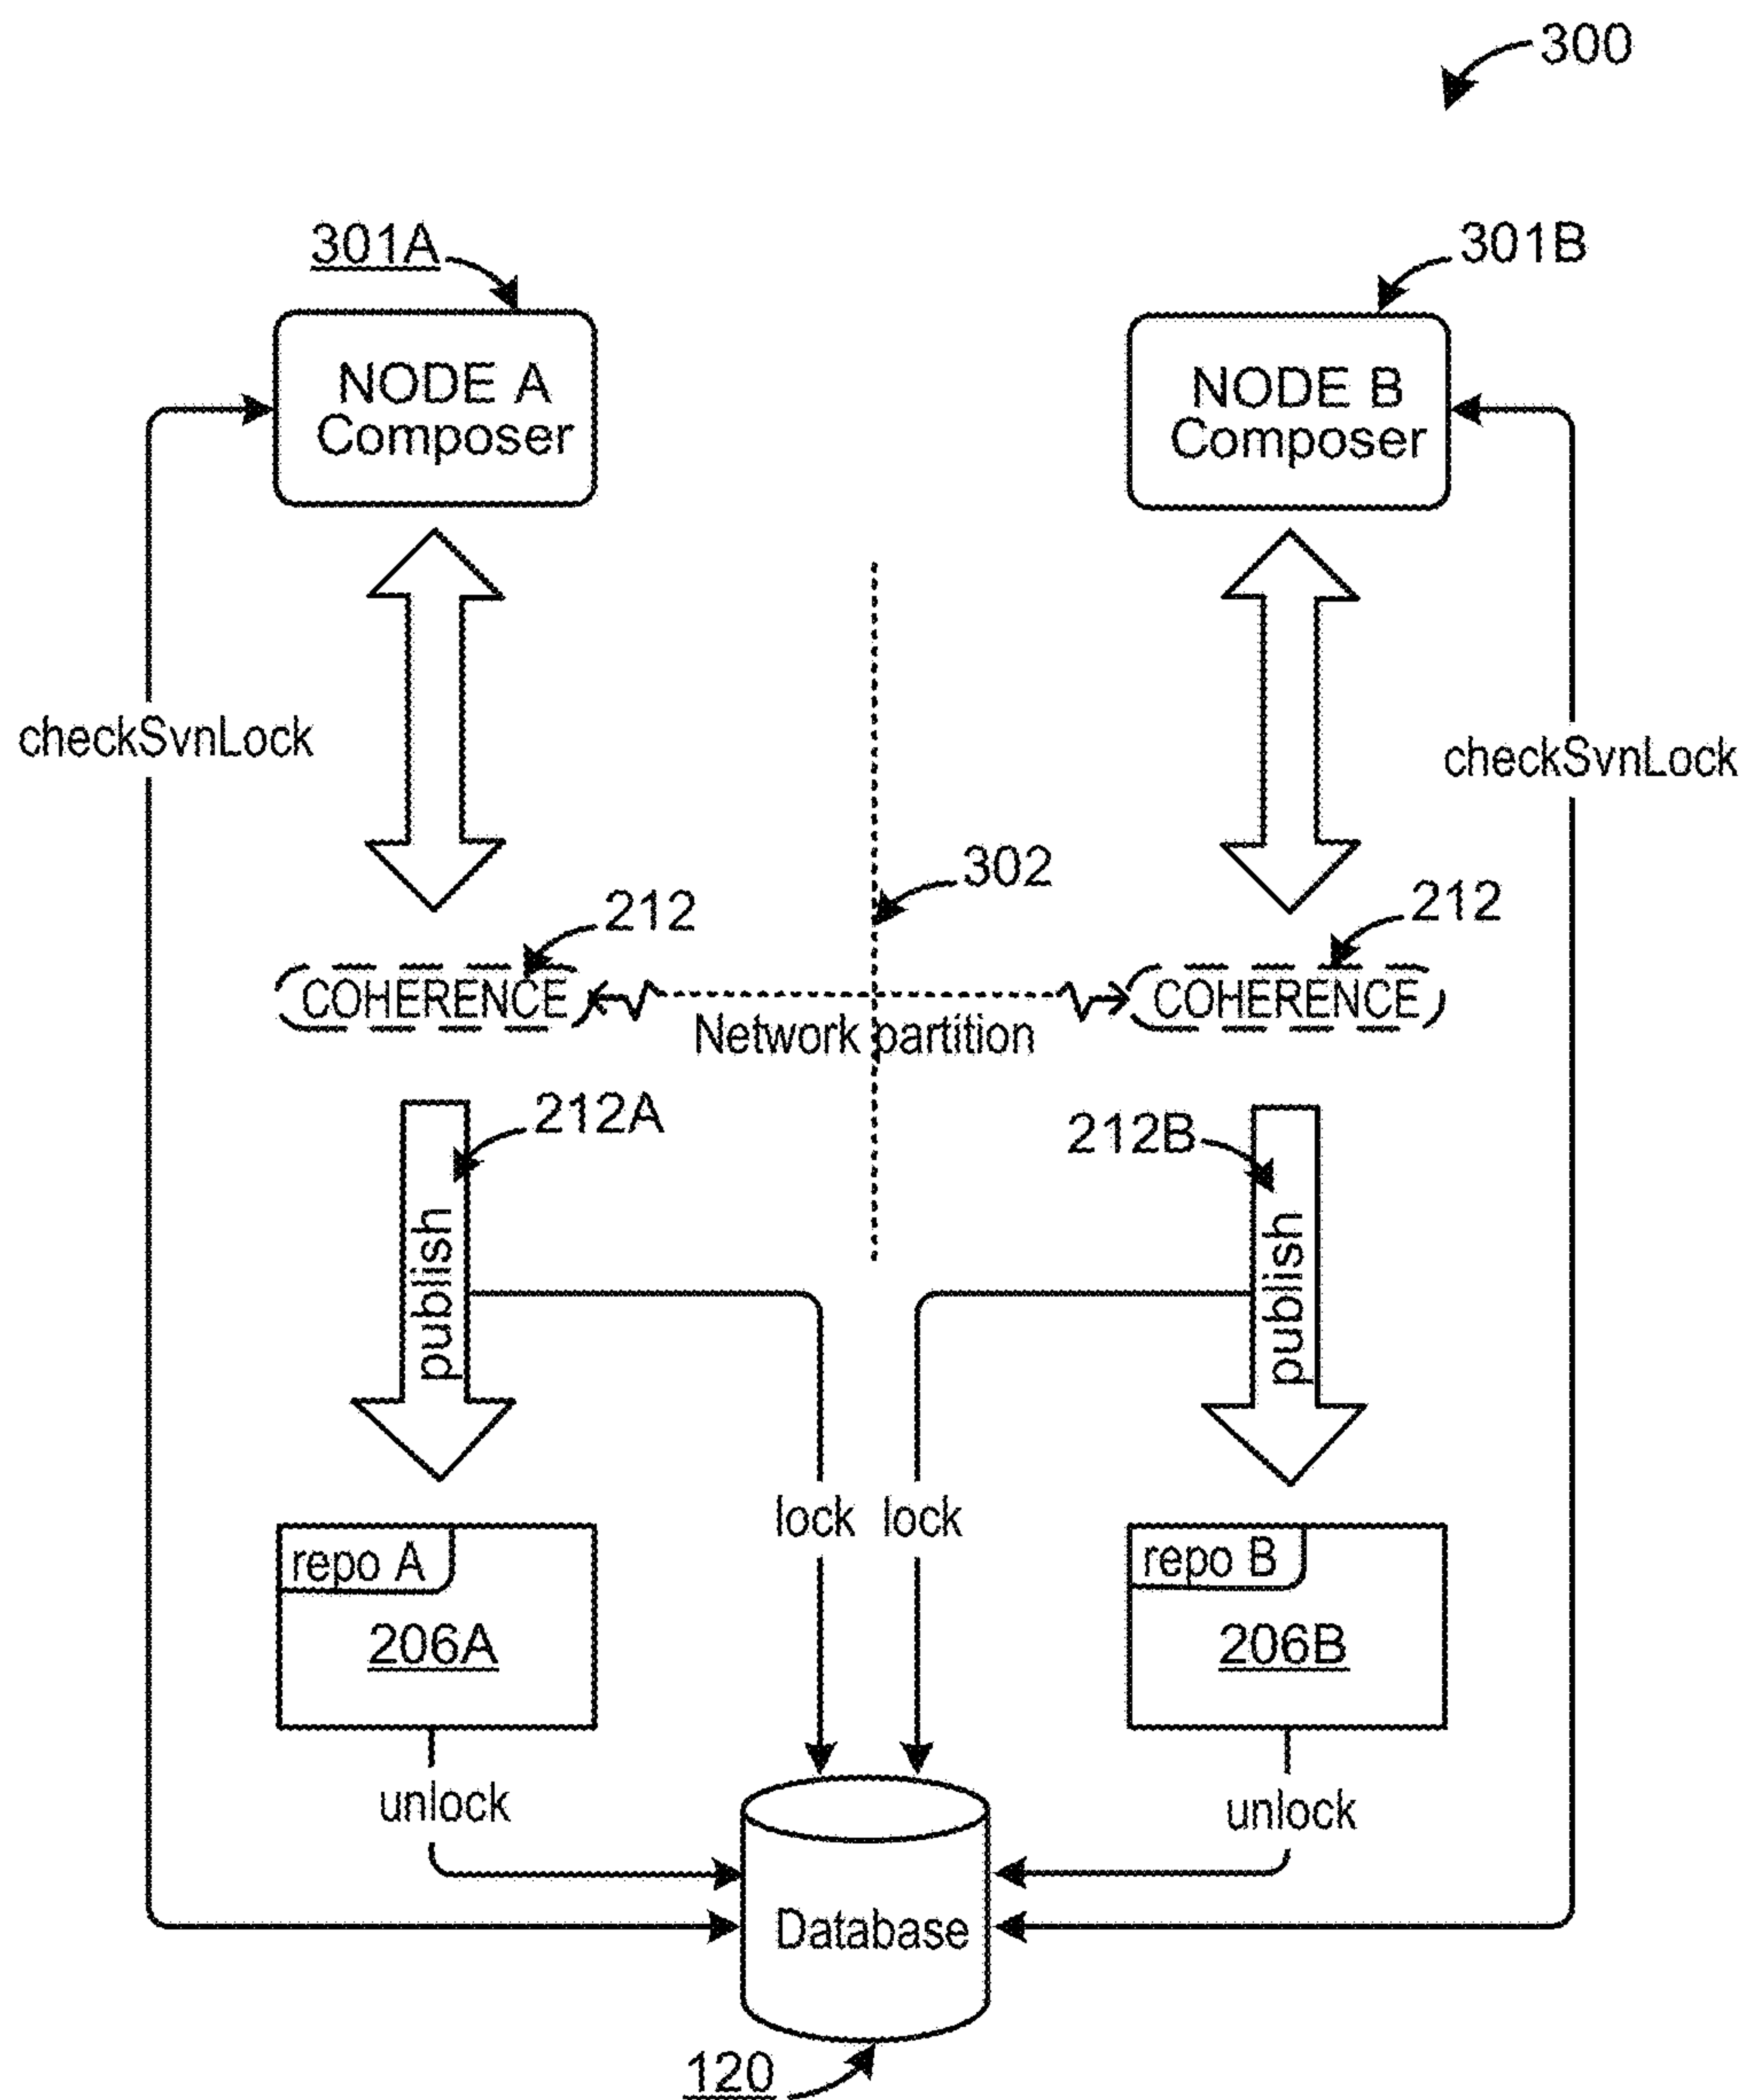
300

301A

NODE A Composer

301B

NODE B Composer

checkSvnLock

checkSvnLock

302

212

212

COHERENCE

Network partition

COHERENCE

212A

212B

publish

publish

lock lock

repo A

206A

repo B

206B

unlock

unlock

Database

120